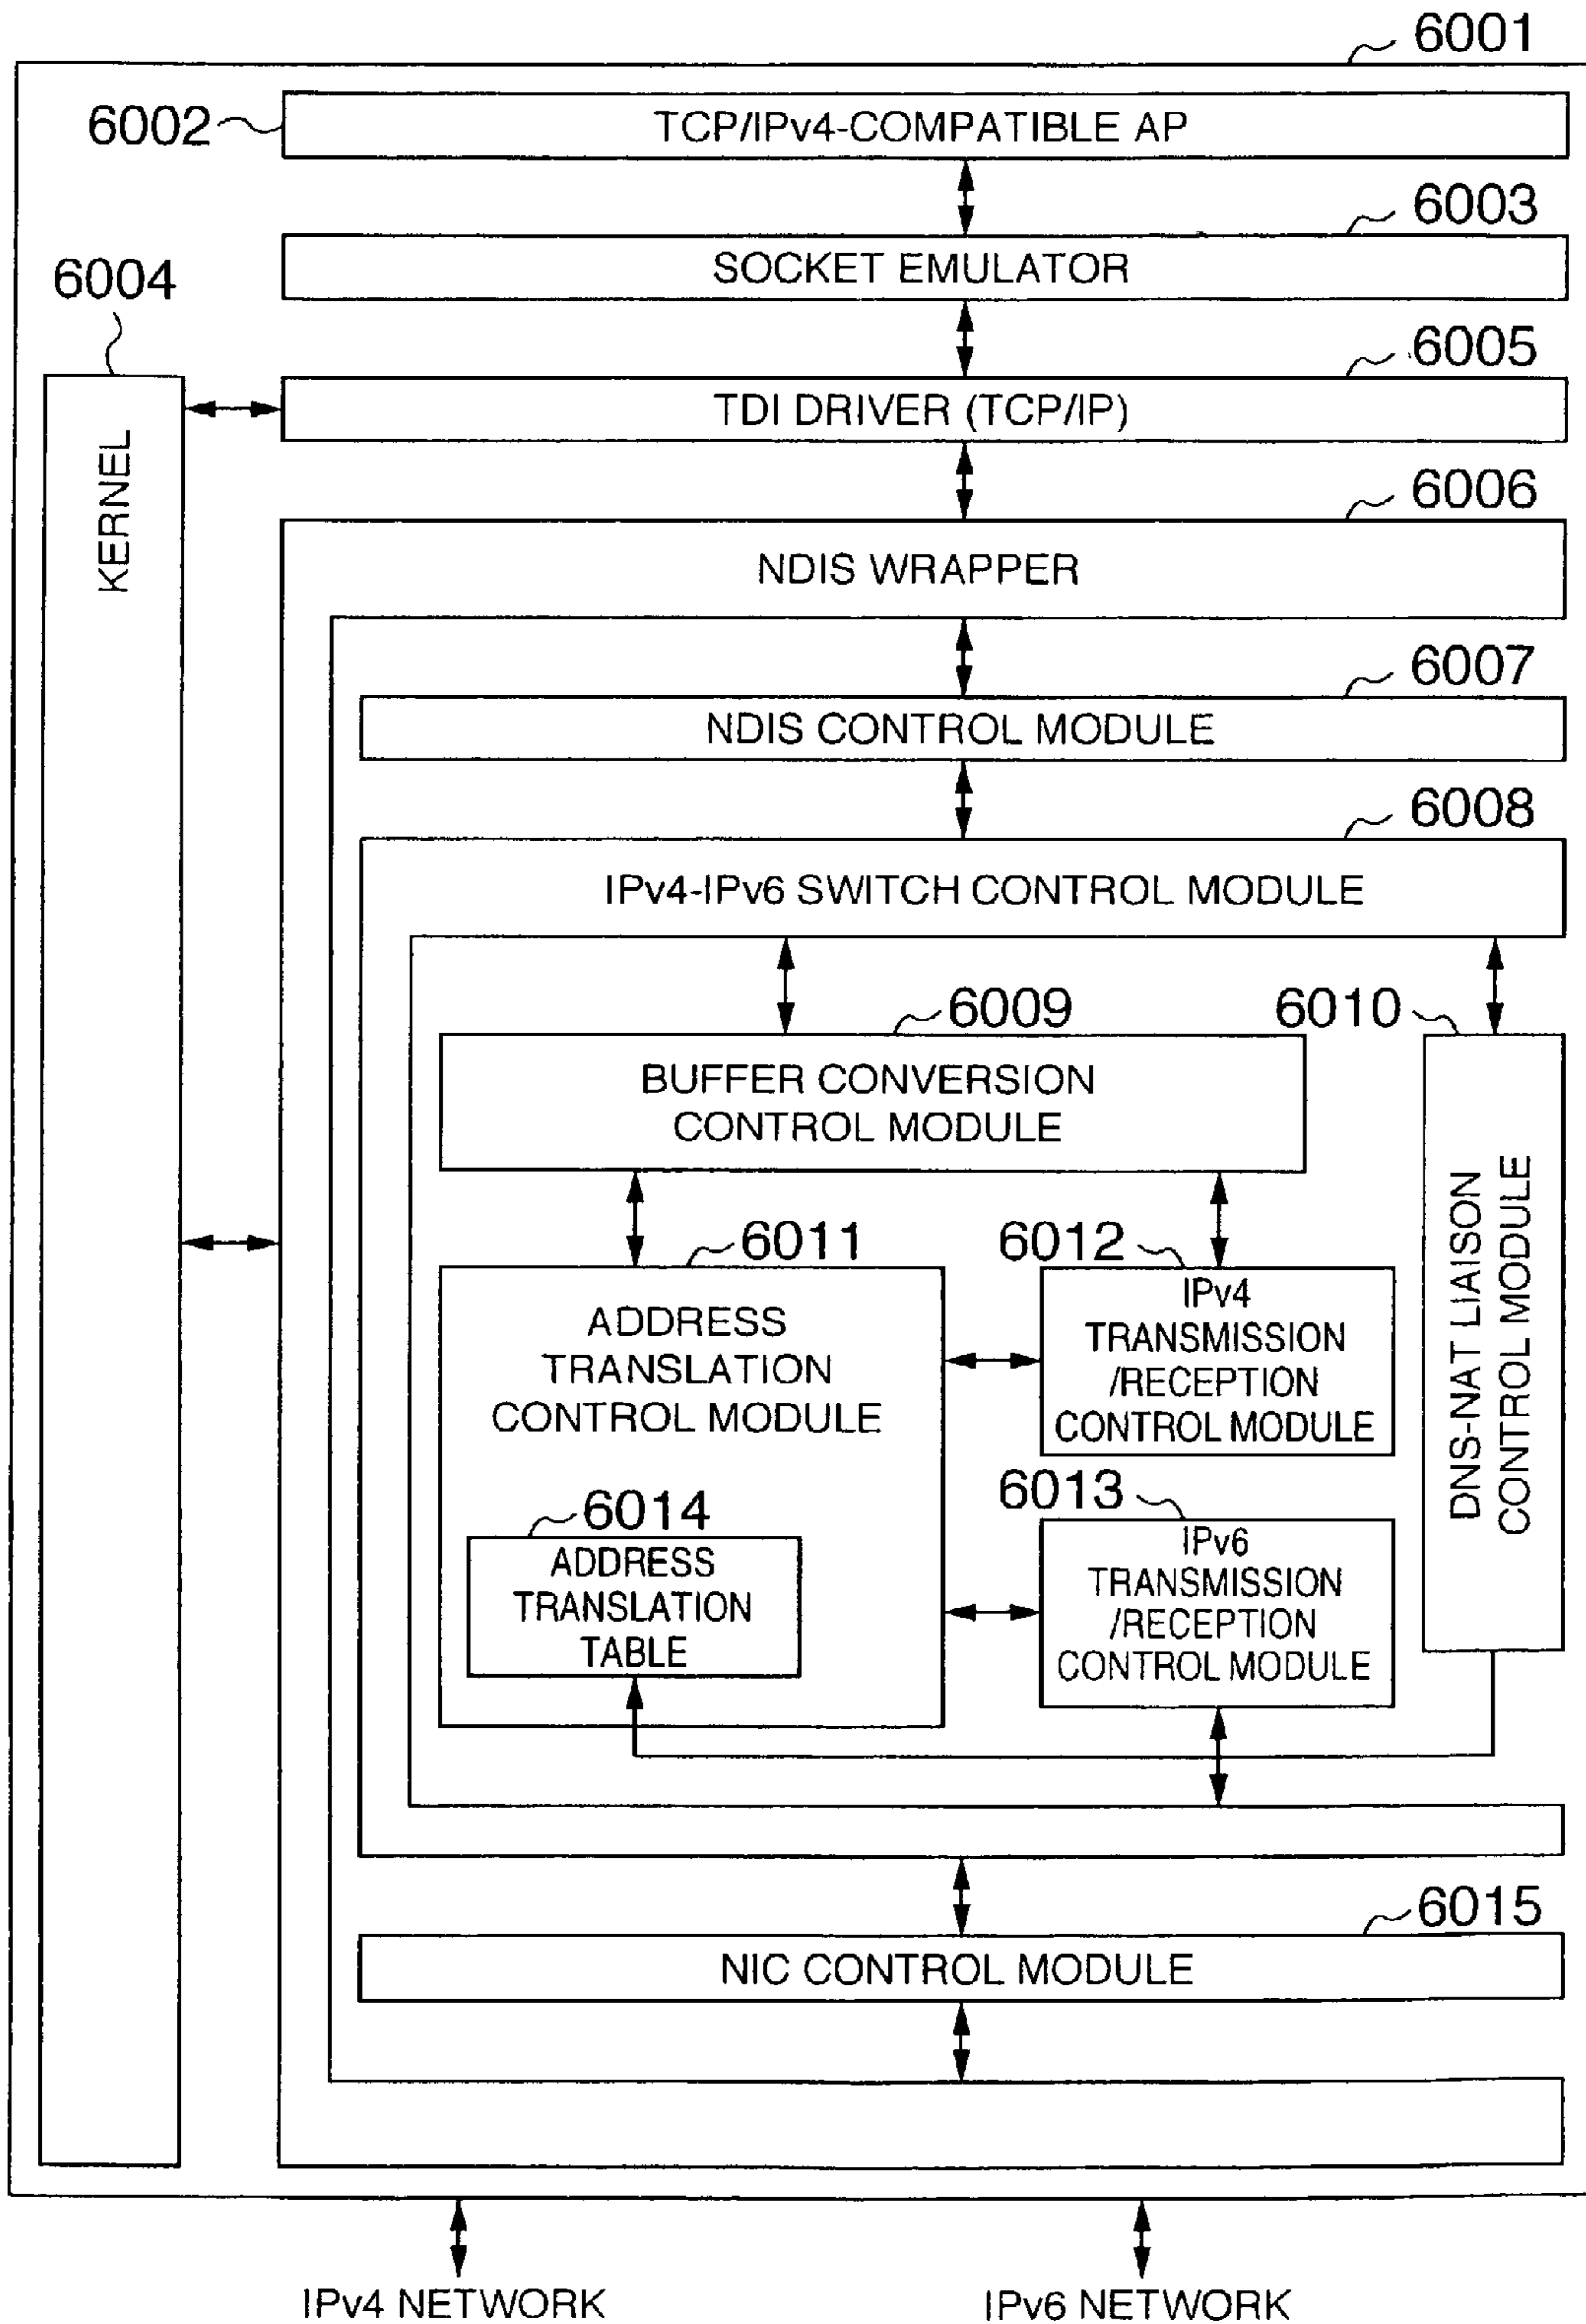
6001
6002
TCP/IPv4-COMPATIBLE AP
6003
SOCKET EMULATOR
6004
KERNEL
6005
TDI DRIVER (TCP/IP)
6006
NDIS WRAPPER
6007
NDIS CONTROL MODULE
6008
IPv4-IPv6 SWITCH CONTROL MODULE
6009
BUFFER CONVERSION CONTROL MODULE
6010
DNS-NAT LIAISON CONTROL MODULE
6011
ADDRESS TRANSLATION CONTROL MODULE
6012
IPv4 TRANSMISSION /RECEPTION CONTROL MODULE
6014
ADDRESS TRANSLATION TABLE
6013
IPv6 TRANSMISSION /RECEPTION CONTROL MODULE
6015
NIC CONTROL MODULE
IPv4 NETWORK
IPv6 NETWORK